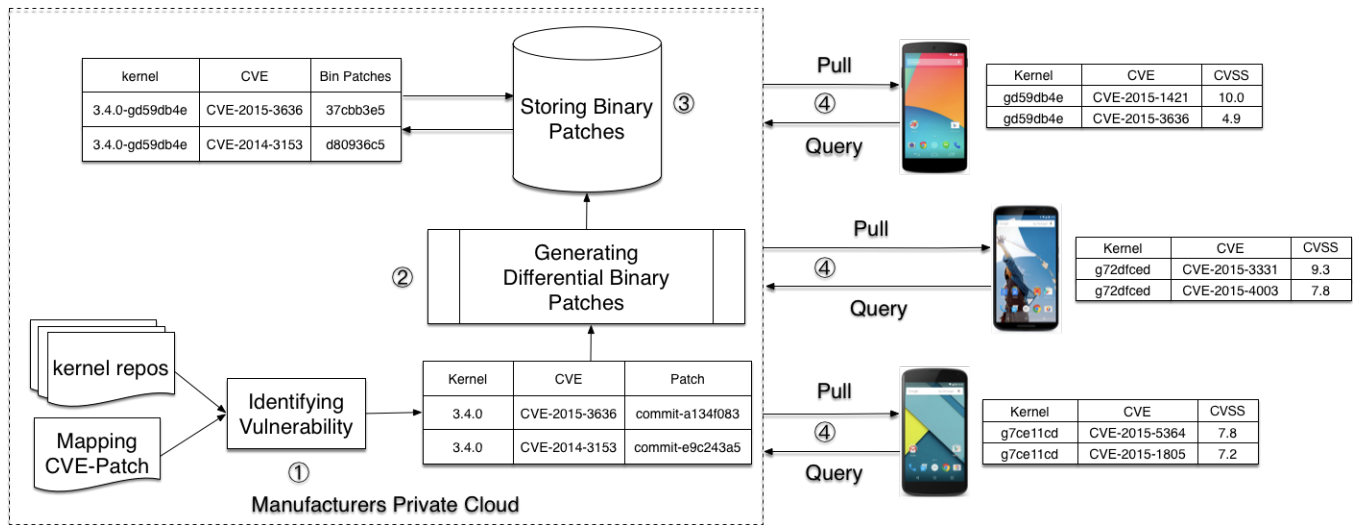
| kernel | CVE | Bin Patches |
|---|---|---|
| 3.4.0-gd59db4e | CVE-2015-3636 | 37cbb3e5 |
| 3.4.0-gd59db4e | CVE-2014-3153 | d80936c5 |

Storing Binary Patches ③

Generating Differential Binary Patches

②

kernel repos

Mapping CVE-Patch

Identifying Vulnerability

①

| Kernel | CVE | Patch |
|---|---|---|
| 3.4.0 | CVE-2015-3636 | commit-a134f083 |
| 3.4.0 | CVE-2014-3153 | commit-e9c243a5 |

Manufacturers Private Cloud

Pull

④

Query

| Kernel | CVE | CVSS |
|---|---|---|
| gd59db4e | CVE-2015-1421 | 10.0 |
| gd59db4e | CVE-2015-3636 | 4.9 |

Pull

④

Query

| Kernel | CVE | CVSS |
|---|---|---|
| g72dfced | CVE-2015-3331 | 9.3 |
| g72dfced | CVE-2015-4003 | 7.8 |

Pull

④

Query

| Kernel | CVE | CVSS |
|---|---|---|
| g7ce11cd | CVE-2015-5364 | 7.8 |
| g7ce11cd | CVE-2015-1805 | 7.2 |